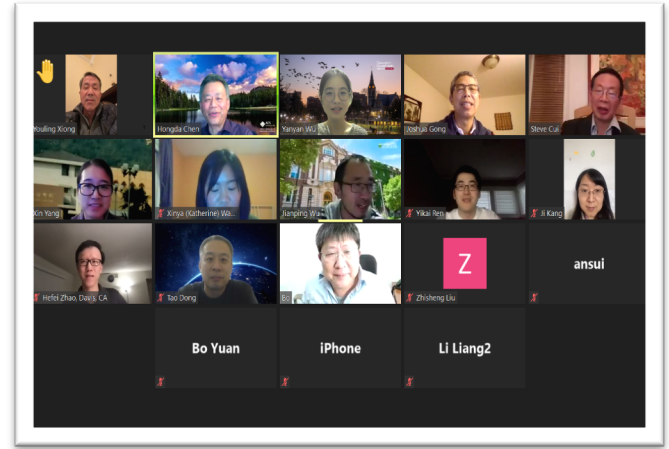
Youling Xiong
Hongda Chen
Yanyan Wu
Joshua Gong
Steve Cui
Xin Yang
Xinya (Katherine) Wa...
Jianping Wa...
Yikai Ren
Ji Kang
Hefei Zhao, Davis, CA
Tao Dong
Bo
Z
Zhisheng Liu
ansui
Bo Yuan
iPhone
Li Liang2